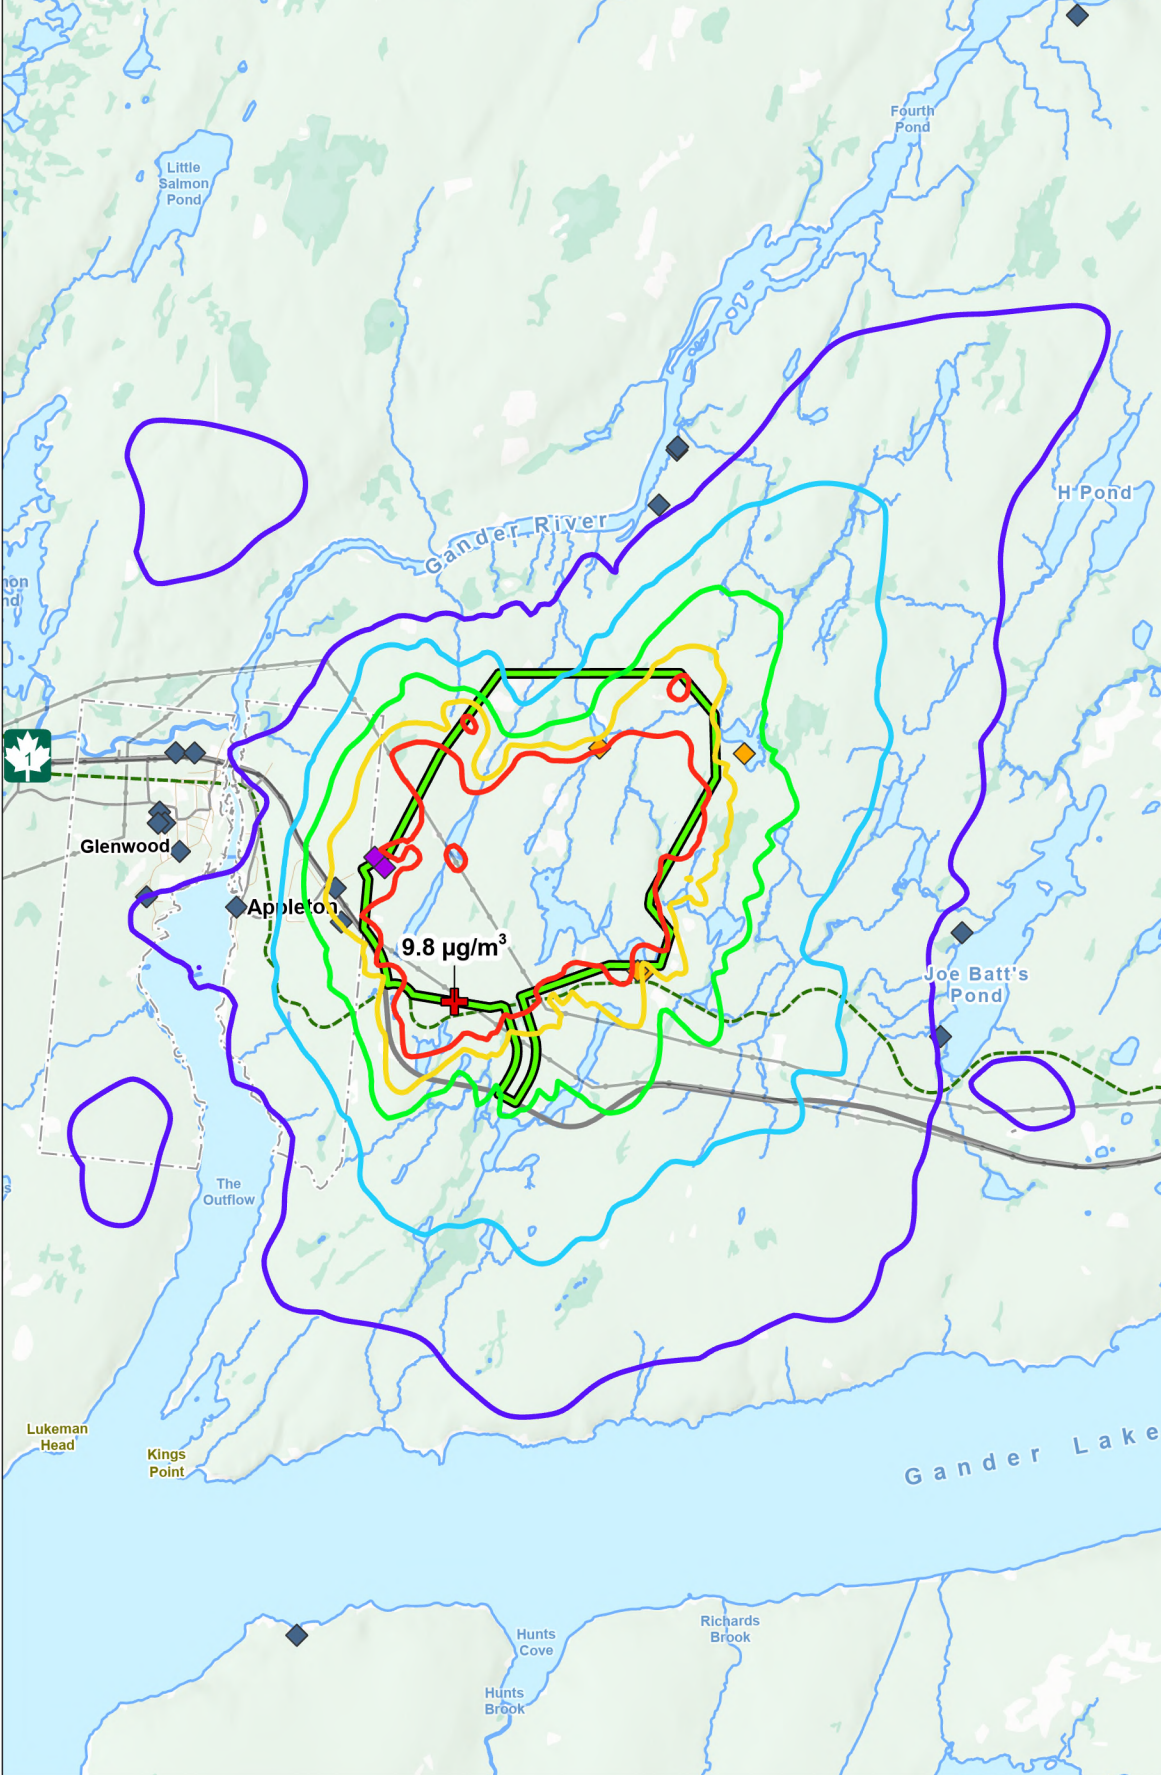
Fourth Pond

Little Salmon Pond

H Pond

Gander River

non
nd

Glenwood

Appleton

9.8 µg/m$^3$

Joe Batt's Pond

The Outflow

Lukeman Head

Kings Point

Gander Lake

Hunts Cove

Richards Brook

Hunts Brook